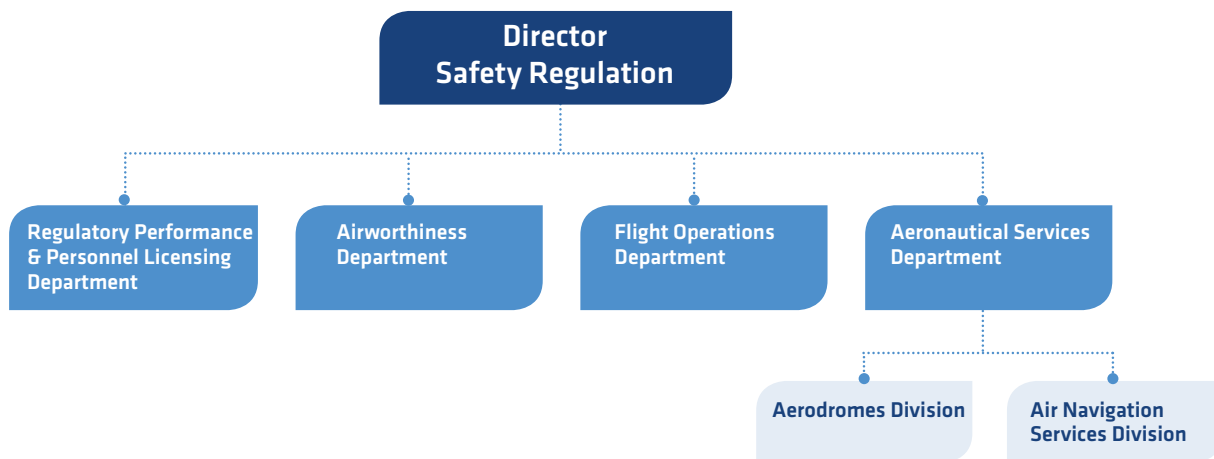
Director
Safety Regulation

Regulatory Performance & Personnel Licensing Department

Airworthiness Department

Flight Operations Department

Aeronautical Services Department

Aerodromes Division

Air Navigation Services Division